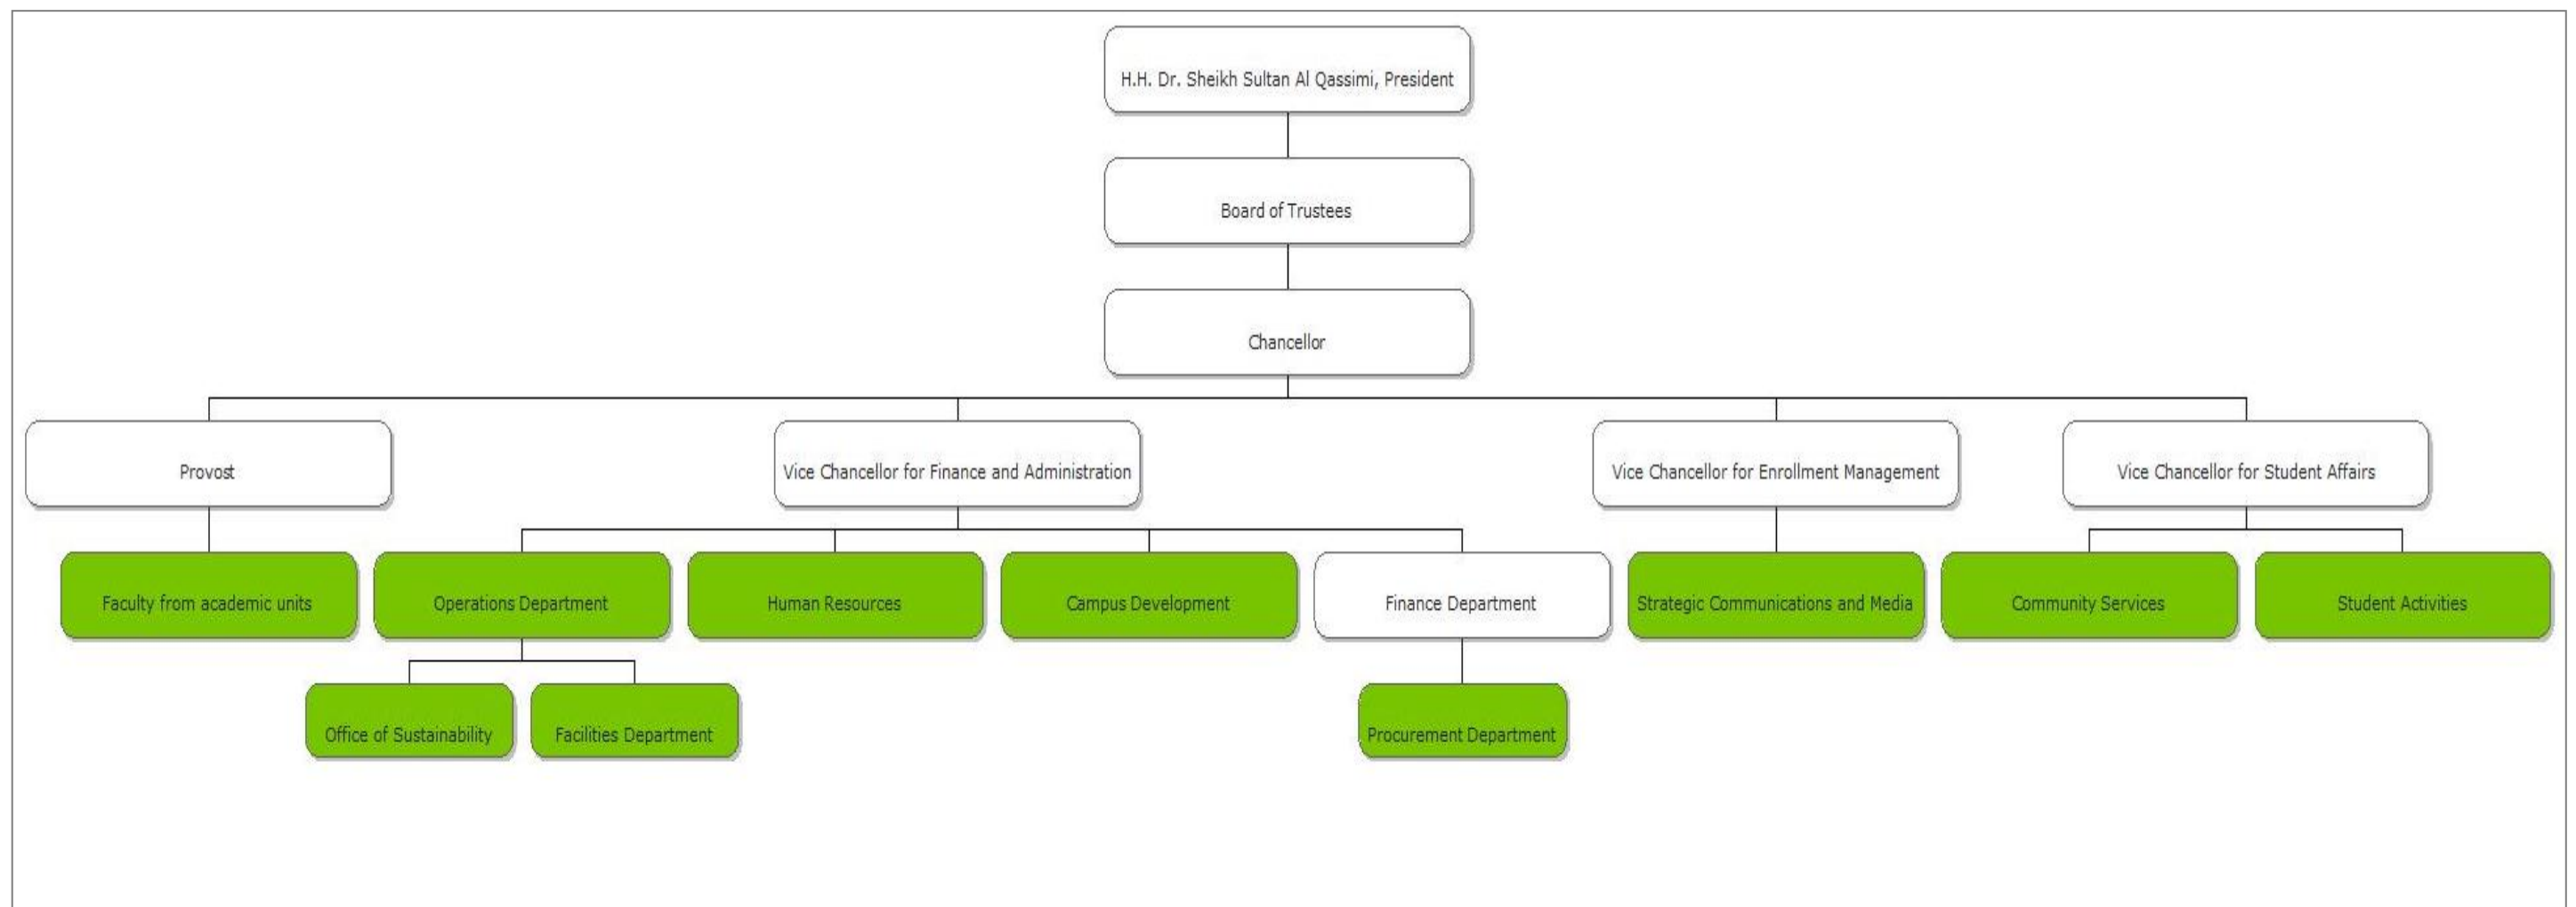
H.H. Dr. Sheikh Sultan Al Qassimi, President

Board of Trustees

Chancellor

Provost

Vice Chancellor for Finance and Administration

Vice Chancellor for Enrollment Management

Vice Chancellor for Student Affairs

Faculty from academic units

Operations Department

Human Resources

Campus Development

Finance Department

Strategic Communications and Media

Community Services

Student Activities

Office of Sustainability

Facilities Department

Procurement Department